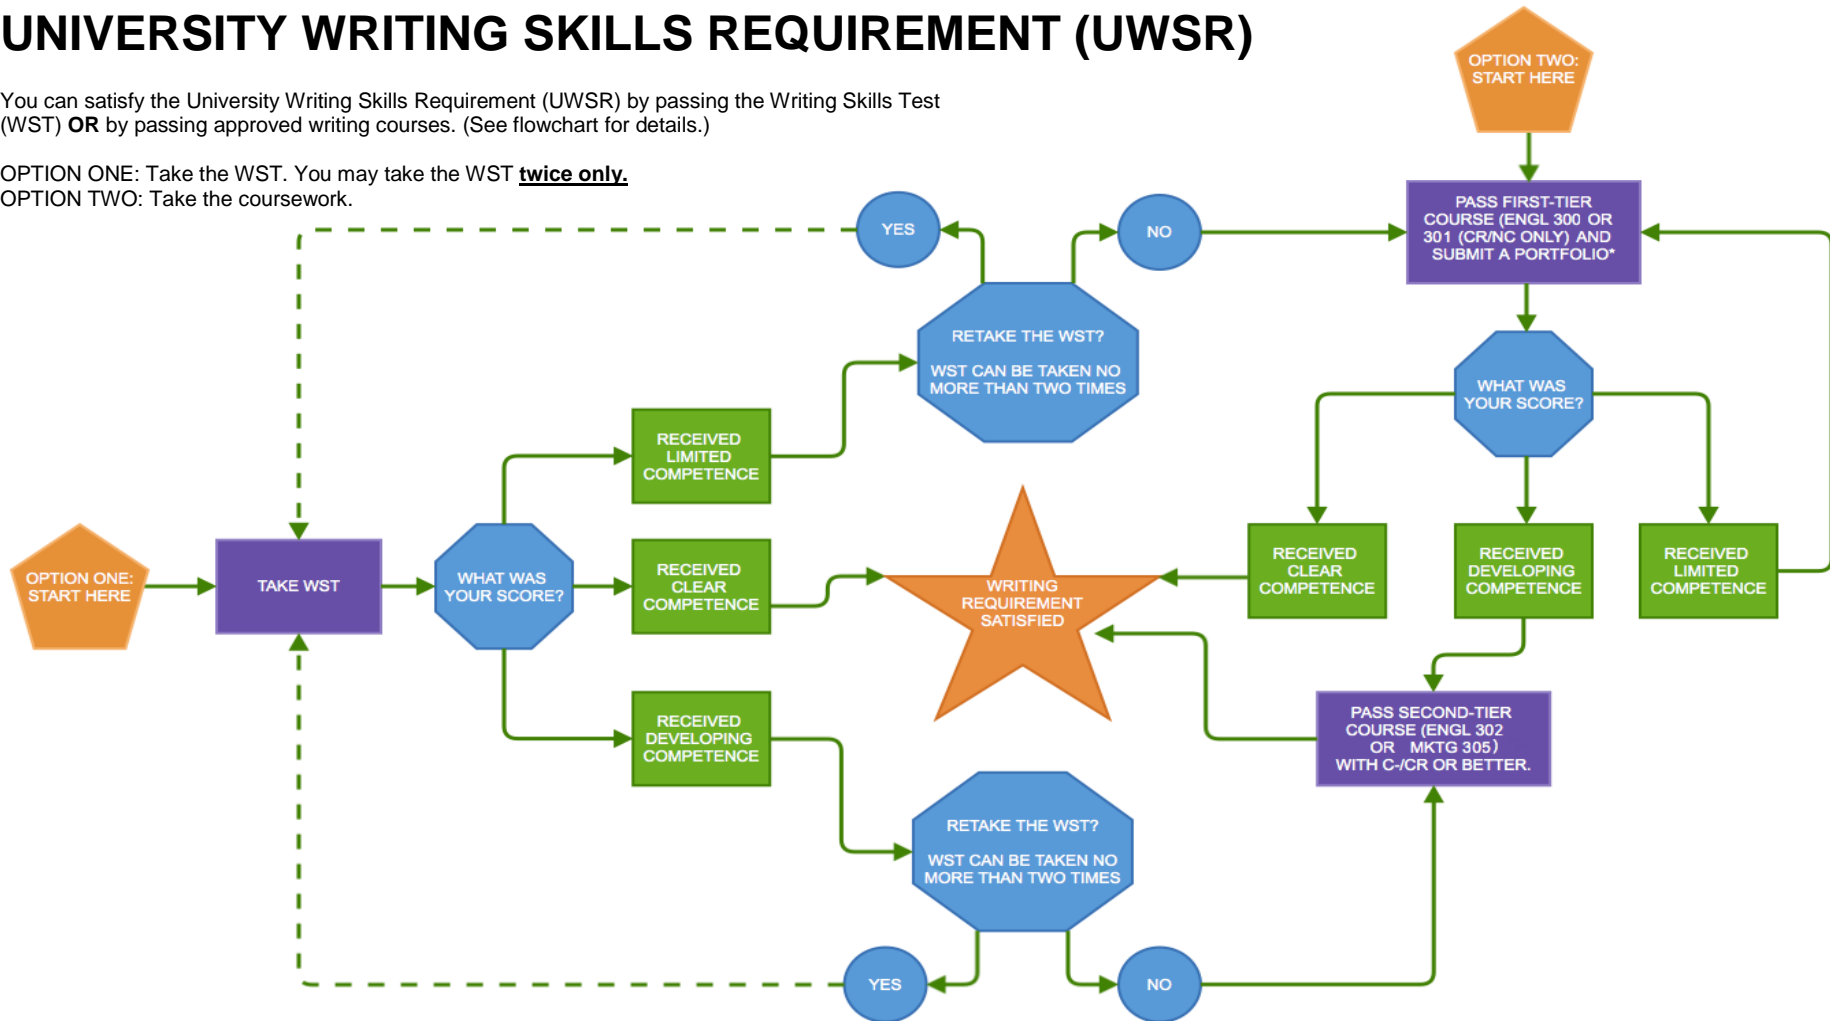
UNIVERSITY WRITING SKILLS REQUIREMENT (UWSR)

You can satisfy the University Writing Skills Requirement (UWSR) by passing the Writing Skills Test (WST) **OR** by passing approved writing courses. (See flowchart for details.)

OPTION ONE: Take the WST. You may take the WST **twice only.**
OPTION TWO: Take the coursework.

OPTION TWO: START HERE

PASS FIRST-TIER COURSE (ENGL 300 OR 301 (CR/NC ONLY) AND SUBMIT A PORTFOLIO*

YES

NO

RETAKE THE WST?

WST CAN BE TAKEN NO MORE THAN TWO TIMES

WHAT WAS YOUR SCORE?

RECEIVED LIMITED COMPETENCE

OPTION ONE: START HERE

TAKE WST

WHAT WAS YOUR SCORE?

RECEIVED CLEAR COMPETENCE

WRITING REQUIREMENT SATISFIED

RECEIVED CLEAR COMPETENCE

RECEIVED DEVELOPING COMPETENCE

RECEIVED LIMITED COMPETENCE

RECEIVED DEVELOPING COMPETENCE

PASS SECOND-TIER COURSE (ENGL 302 OR MKTG 305) WITH C-/CR OR BETTER.

RETAKE THE WST?

WST CAN BE TAKEN NO MORE THAN TWO TIMES

YES

NO